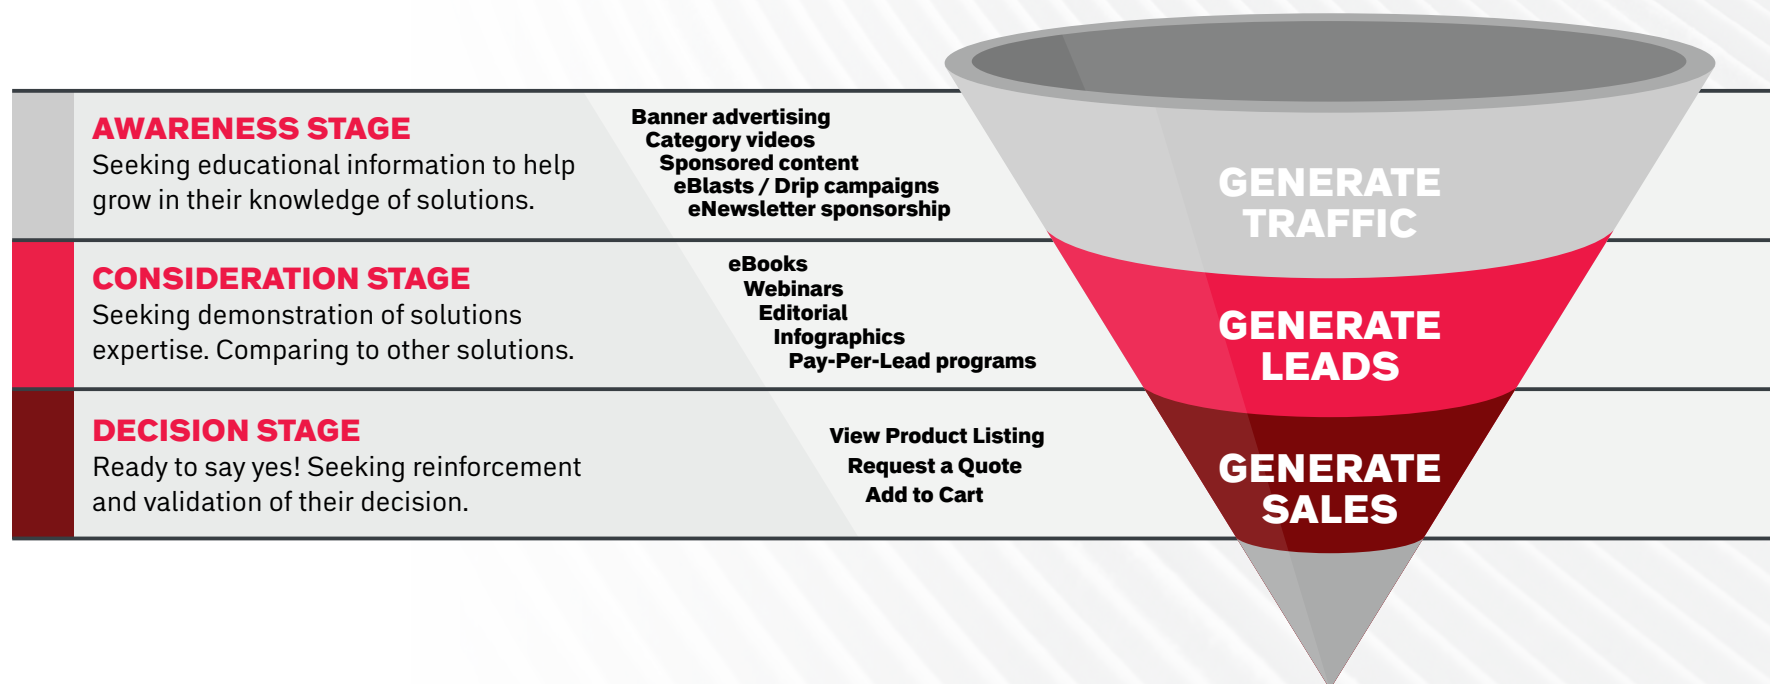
AWARENESS STAGE
Seeking educational information to help grow in their knowledge of solutions.

Banner advertising
Category videos
Sponsored content
eBlasts / Drip campaigns
eNewsletter sponsorship

GENERATE TRAFFIC

CONSIDERATION STAGE
Seeking demonstration of solutions expertise. Comparing to other solutions.

eBooks
Webinars
Editorial
Infographics
Pay-Per-Lead programs

GENERATE LEADS

DECISION STAGE
Ready to say yes! Seeking reinforcement and validation of their decision.

View Product Listing
Request a Quote
Add to Cart

GENERATE SALES